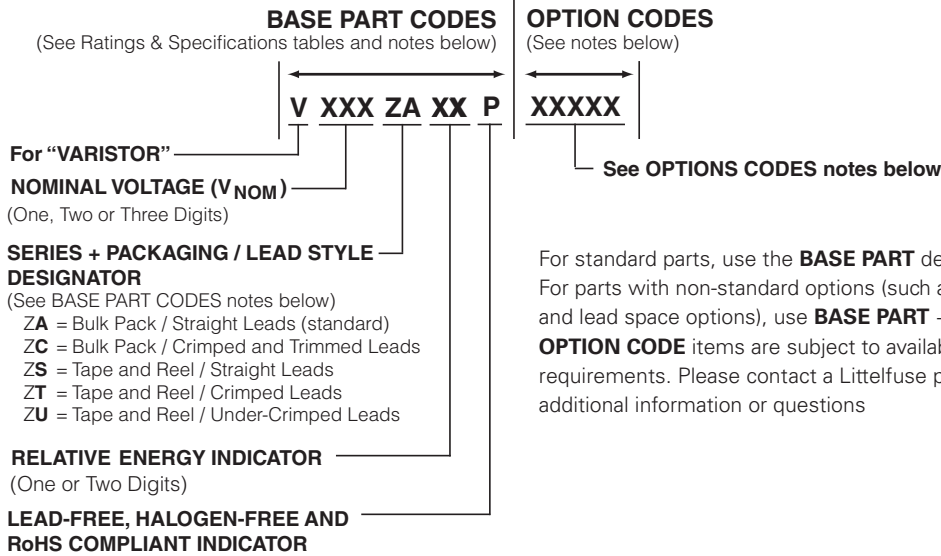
**BASE PART CODES**
(See Ratings & Specifications tables and notes below)

**OPTION CODES**
(See notes below)

**V XXX ZA XX P XXXXX**

**For "VARISTOR"**

**NOMINAL VOLTAGE ($V_{NOM}$)**
(One, Two or Three Digits)

**SERIES + PACKAGING / LEAD STYLE DESIGNATOR**
(See BASE PART CODES notes below)
Z**A** = Bulk Pack / Straight Leads (standard)
Z**C** = Bulk Pack / Crimped and Trimmed Leads
Z**S** = Tape and Reel / Straight Leads
Z**T** = Tape and Reel / Crimped Leads
Z**U** = Tape and Reel / Under-Crimped Leads

**RELATIVE ENERGY INDICATOR**
(One or Two Digits)

**LEAD-FREE, HALOGEN-FREE AND RoHS COMPLIANT INDICATOR**

**See OPTIONS CODES notes below**

For standard parts, use the **BASE PART** de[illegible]
For parts with non-standard options (such a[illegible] and lead space options), use **BASE PART** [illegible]
**OPTION CODE** items are subject to availab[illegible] requirements. Please contact a Littelfuse p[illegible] additional information or questions